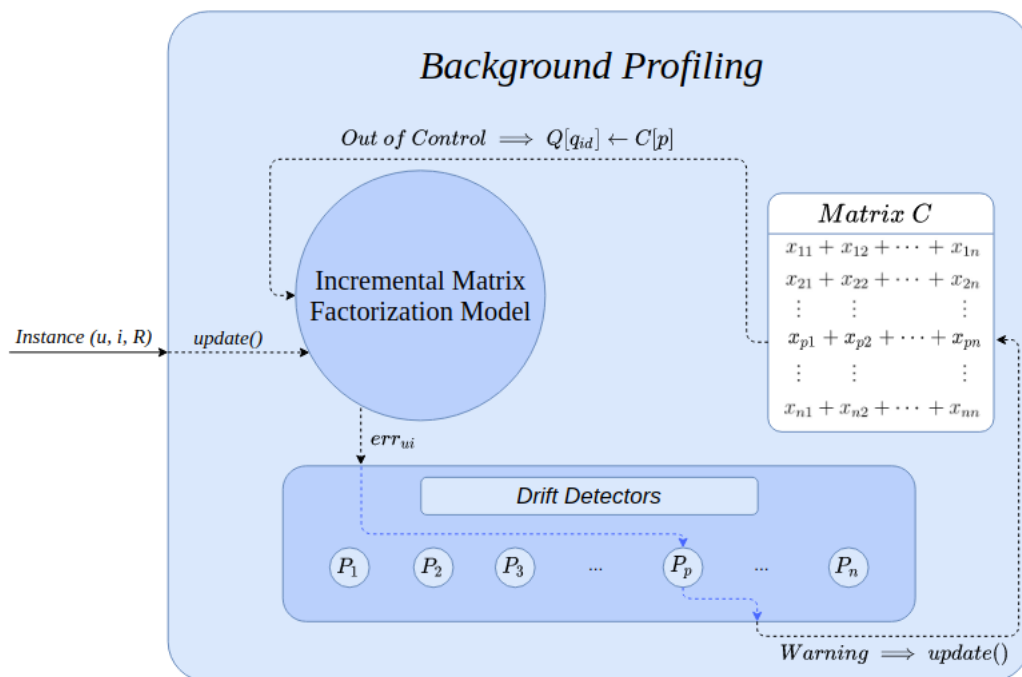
Background Profiling

$Out\ of\ Control \implies Q[q_{id}] \leftarrow C[p]$

Matrix C

$x_{11} + x_{12} + \cdots + x_{1n}$
$x_{21} + x_{22} + \cdots + x_{2n}$
$\vdots \quad \vdots \quad \vdots$
$x_{p1} + x_{p2} + \cdots + x_{pn}$
$\vdots \quad \vdots \quad \vdots$
$x_{n1} + x_{n2} + \cdots + x_{nn}$

Incremental Matrix Factorization Model

Instance (u, i, R)

update()

$err_{ui}$

Drift Detectors

$P_1$ $P_2$ $P_3$ ... $P_p$ ... $P_n$

$Warning \implies update()$